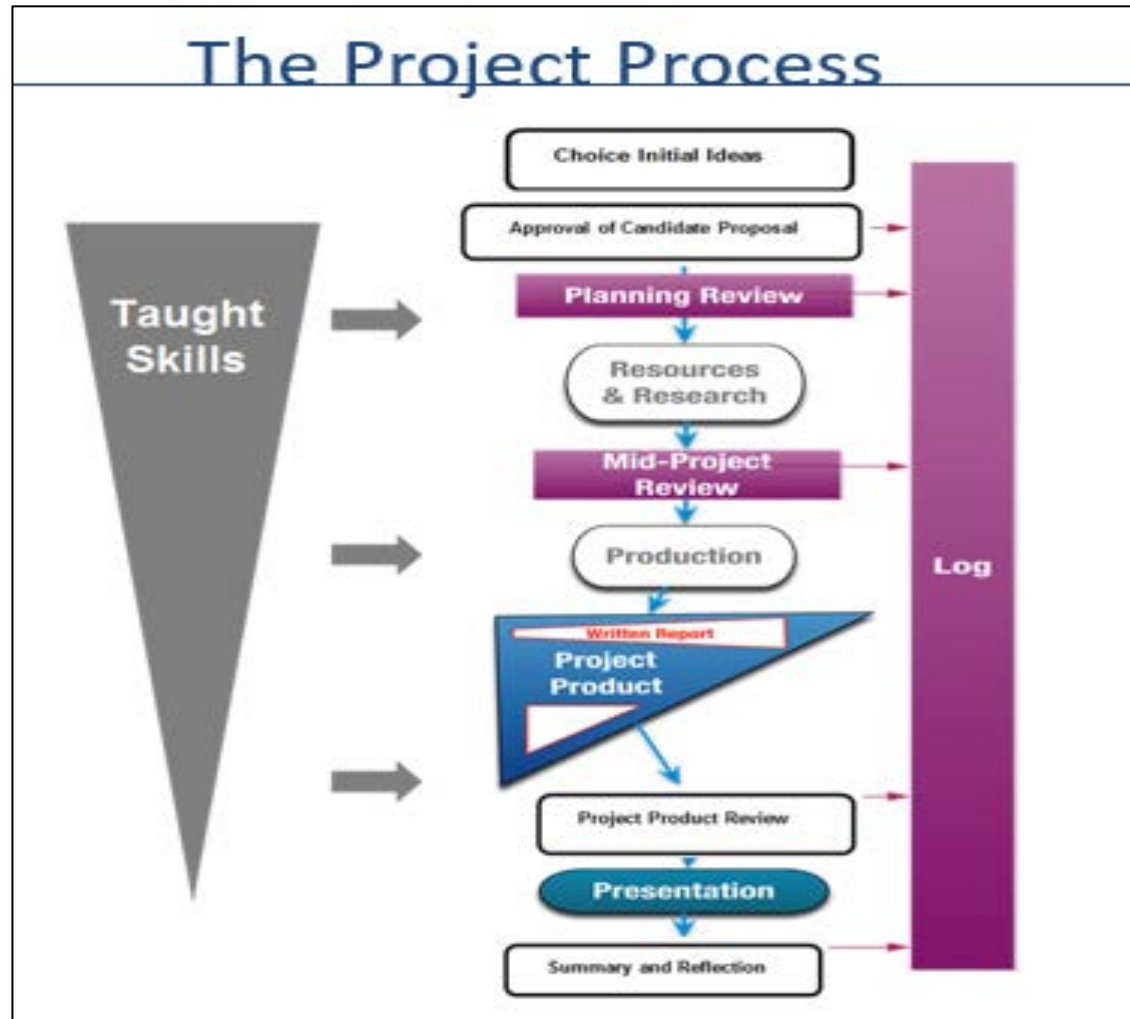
The Project Process

Taught Skills

Choice Initial Ideas

Approval of Candidate Proposal

Planning Review

Resources & Research

Mid-Project Review

Production

Written Report

Project Product

Project Product Review

Presentation

Summary and Reflection

Log